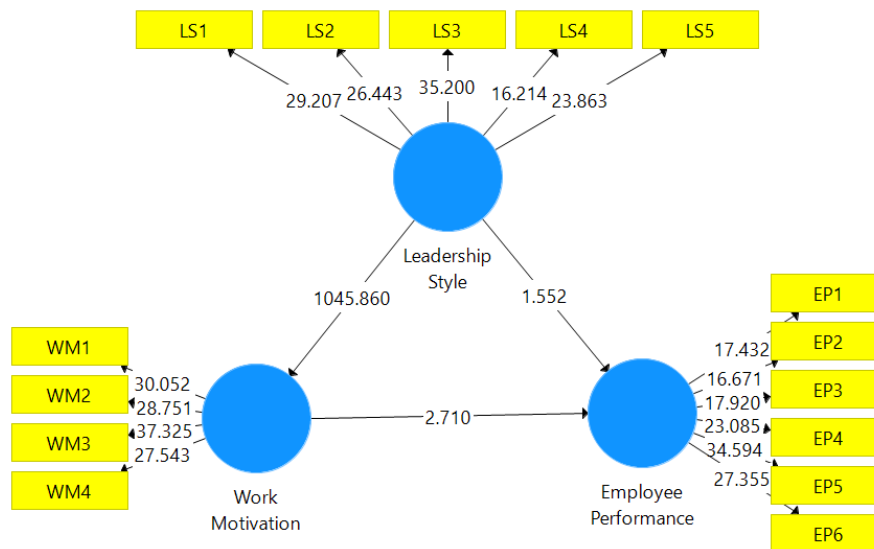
LS1
LS2
LS3
LS4
LS5
29.207
26.443
35.200
16.214
23.863
Leadership Style
1045.860
1.552
WM1
WM2
WM3
WM4
30.052
28.751
37.325
27.543
Work Motivation
2.710
EP1
EP2
EP3
EP4
EP5
EP6
17.432
16.671
17.920
23.085
34.594
27.355
Employee Performance